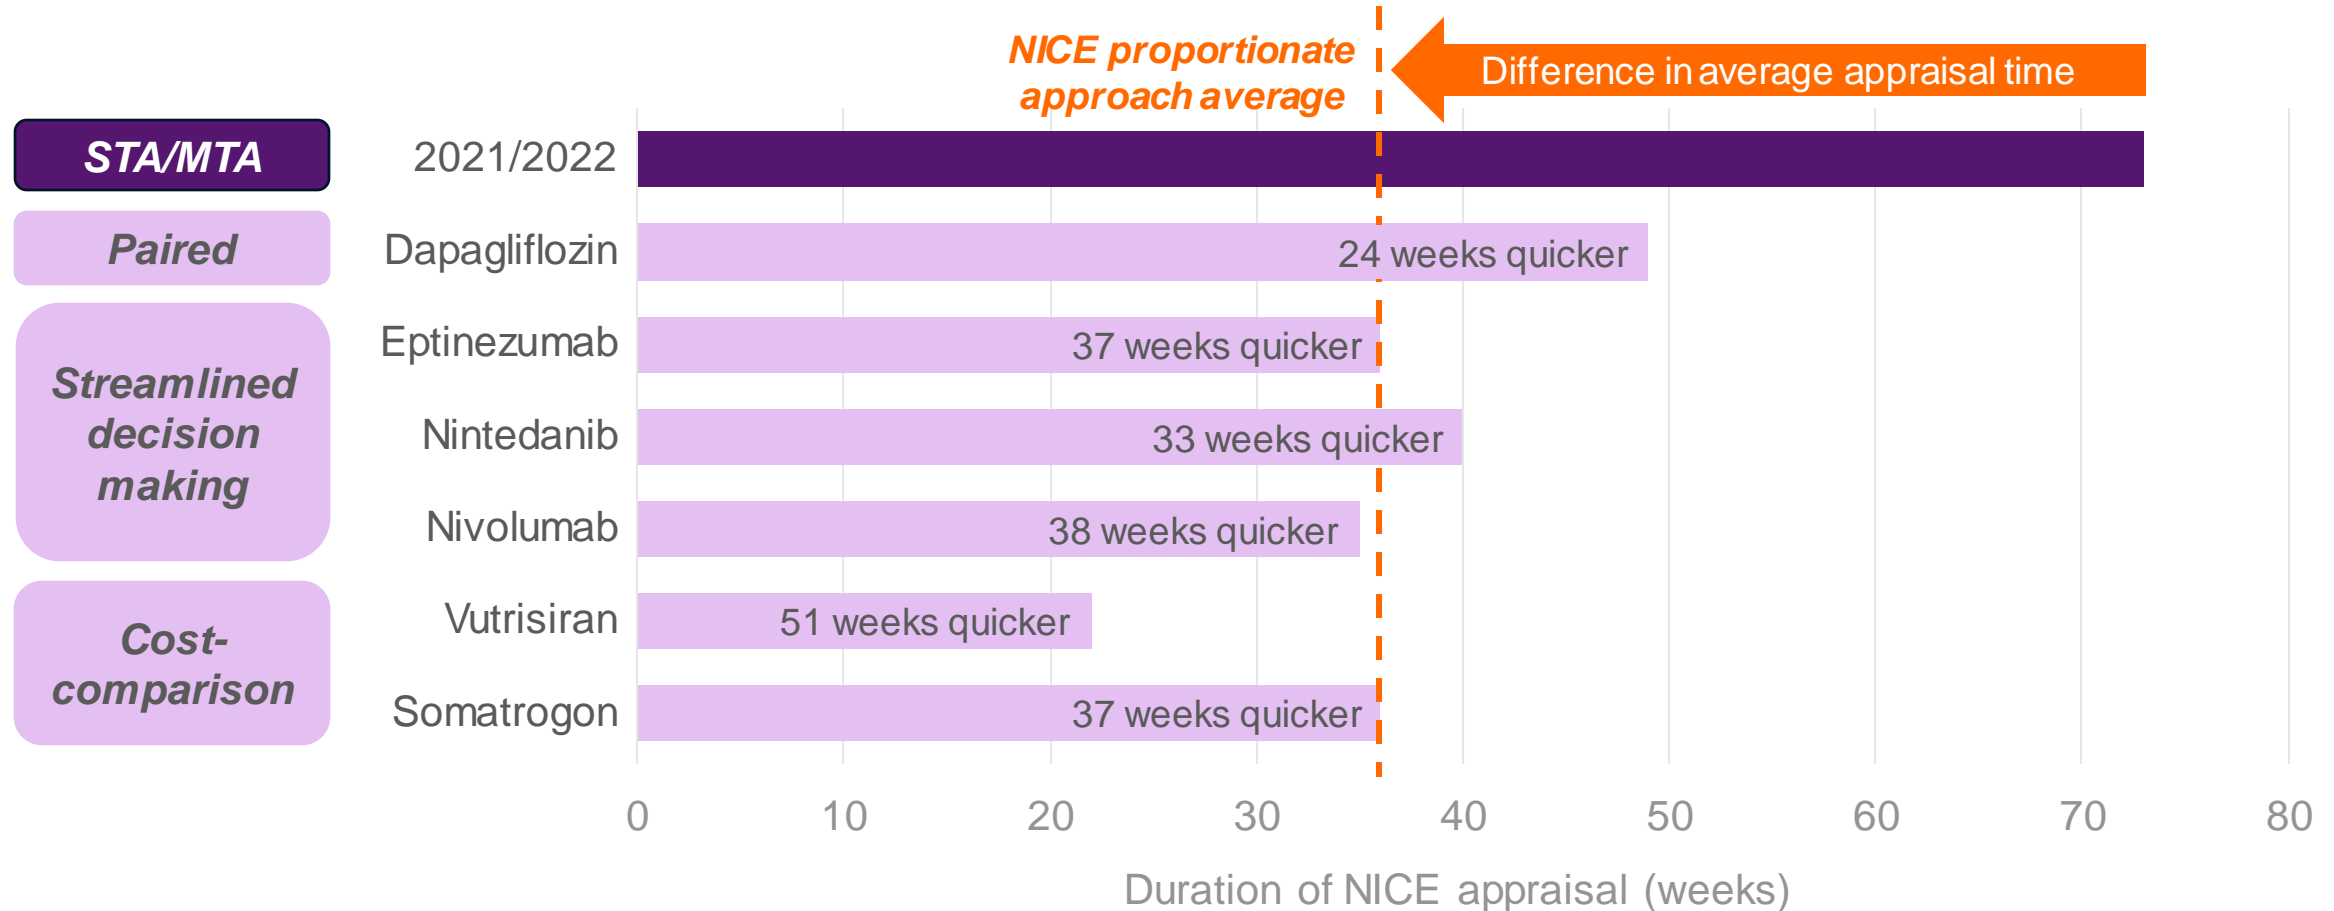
NICE proportionate approach average

Difference in average appraisal time

STA/MTA

Paired

Streamlined decision making

Cost-comparison

2021/2022

Dapagliflozin

Eptinezumab

Nintedanib

Nivolumab

Vutrisiran

Somatrogon

24 weeks quicker

37 weeks quicker

33 weeks quicker

38 weeks quicker

51 weeks quicker

37 weeks quicker

0 10 20 30 40 50 60 70 80

Duration of NICE appraisal (weeks)